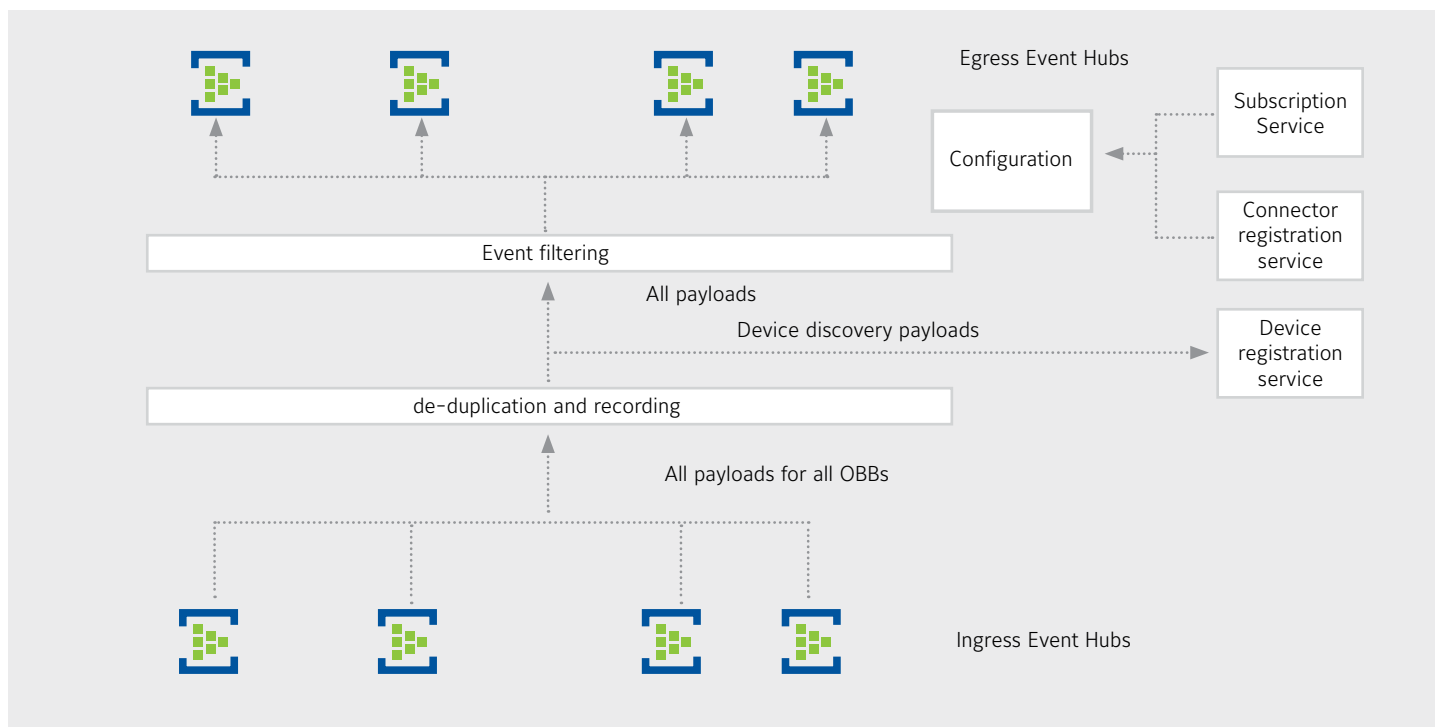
Egress Event Hubs

Subscription Service

Configuration

Connector registration service

Event filtering

All payloads

Device discovery payloads

Device registration service

de-duplication and recording

All payloads for all OBBs

Ingress Event Hubs